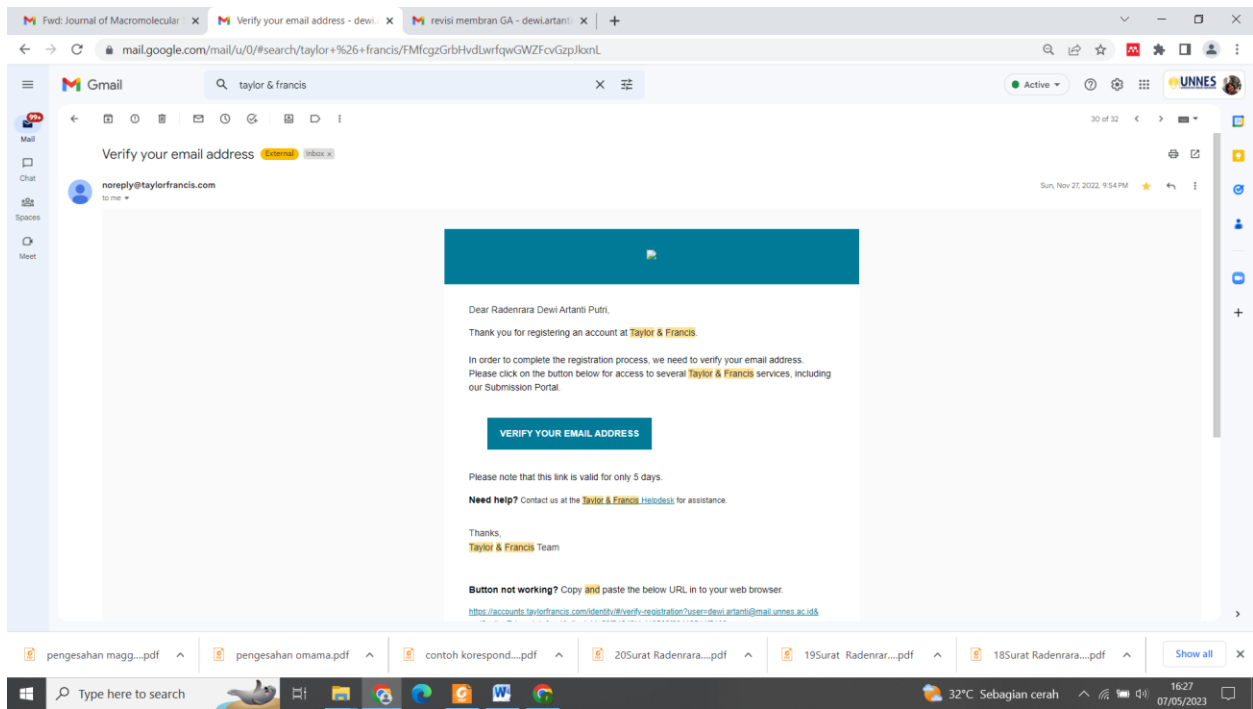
Fwd: Journal of Macromolecular
Verify your email address - dewi.
revisi membran GA - dewi.artanti

mail.google.com/mail/u/0/#search/taylor+%26+francis/FMfcgzGrbHvdLwrfqwGWZFcvGzpJkxnL

Gmail
taylor & francis
Active
UNNES

Mail
Chat
Spaces
Meet

30 of 32

Verify your email address External Inbox ×

noreply@taylorfrancis.com
to me
Sun, Nov 27, 2022, 9:54 PM

Dear Radenrara Dewi Artanti Putri,

Thank you for registering an account at Taylor & Francis.

In order to complete the registration process, we need to verify your email address. Please click on the button below for access to several Taylor & Francis services, including our Submission Portal.

VERIFY YOUR EMAIL ADDRESS

Please note that this link is valid for only 5 days.

Need help? Contact us at the Taylor & Francis Helpdesk for assistance.

Thanks,
Taylor & Francis Team

Button not working? Copy and paste the below URL in to your web browser.

https://accounts.taylorfrancis.com/identity/#/verify-registration?user=dewi.artanti@mail.unnes.ac.id&

pengesahan magg....pdf
pengesahan omama.pdf
contoh korespond....pdf
20Surat Radenrara....pdf
19Surat Radenrar....pdf
18Surat Radenrara....pdf
Show all

Type here to search
32°C Sebagian cerah
16:27
07/05/2023